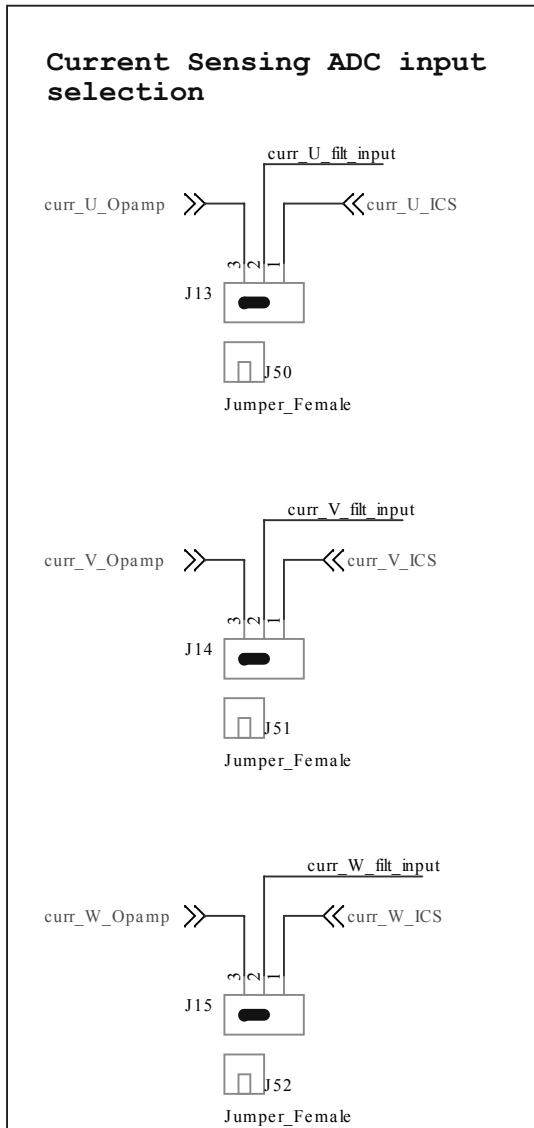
Current Sensing ADC input selection

curr_U_filt_input

curr_U_Opamp

curr_U_ICS

3 2 1

J13

J50

Jumper_Female

curr_V_filt_input

curr_V_Opamp

curr_V_ICS

3 2 1

J14

J51

Jumper_Female

curr_W_filt_input

curr_W_Opamp

curr_W_ICS

3 2 1

J15

J52

Jumper_Female